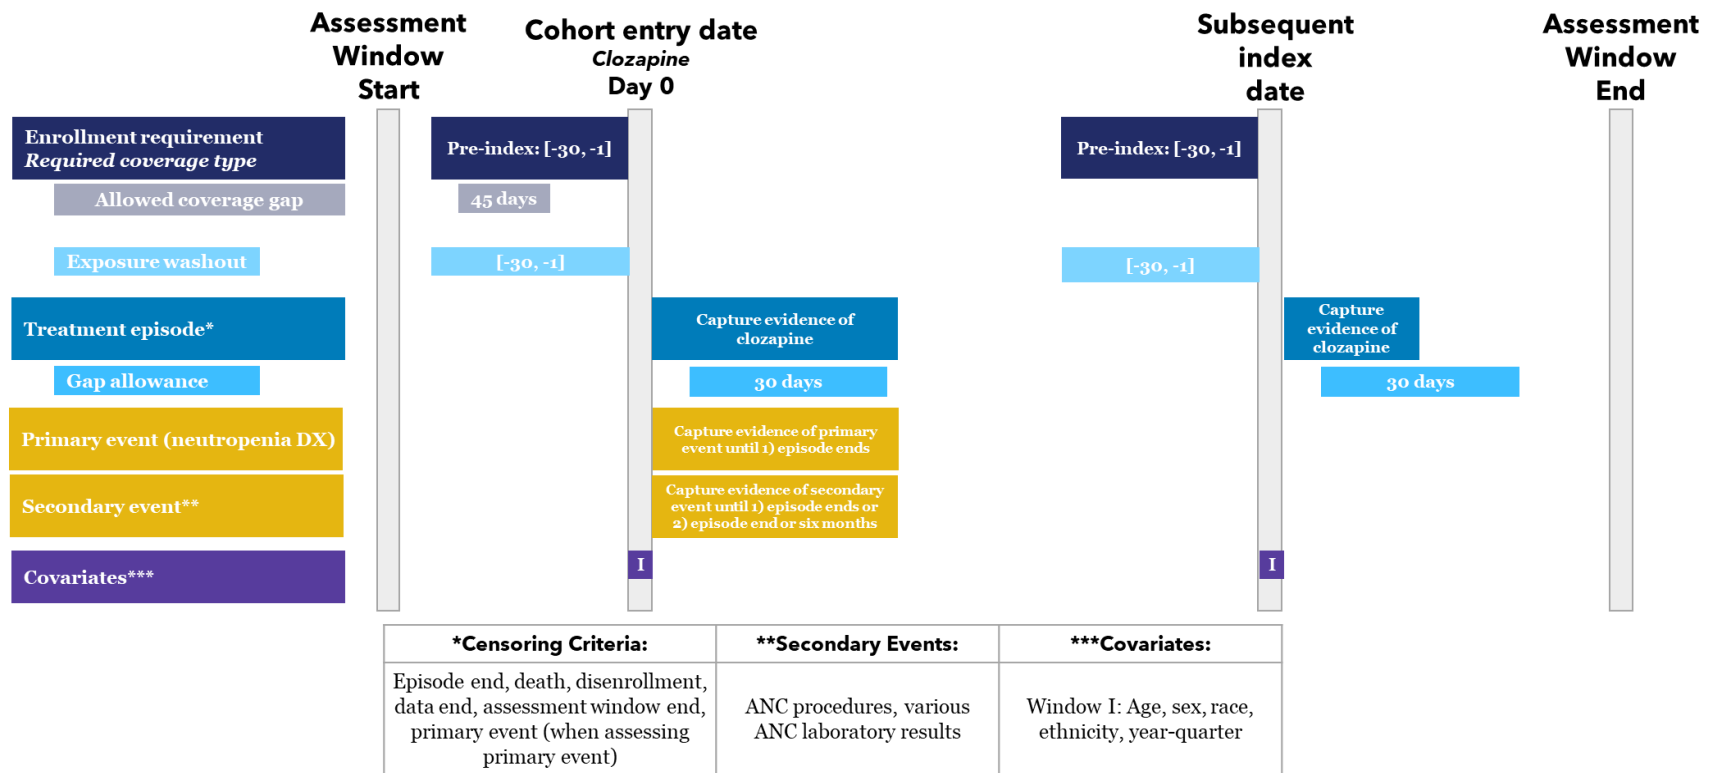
Assessment Window Start

Cohort entry date
Clozapine
Day 0

Subsequent index date

Assessment Window End

Enrollment requirement
Required coverage type

Pre-index: [-30, -1]

Pre-index: [-30, -1]

Allowed coverage gap

45 days

Exposure washout

[-30, -1]

[-30, -1]

Treatment episode*

Capture evidence of clozapine

Capture evidence of clozapine

Gap allowance

30 days

30 days

Primary event (neutropenia DX)

Capture evidence of primary event until 1) episode ends

Secondary event**

Capture evidence of secondary event until 1) episode ends or 2) episode end or six months

Covariates***

I

I

| *Censoring Criteria: | **Secondary Events: | ***Covariates: |
|---|---|---|
| Episode end, death, disenrollment, data end, assessment window end, primary event (when assessing primary event) | ANC procedures, various ANC laboratory results | Window I: Age, sex, race, ethnicity, year-quarter |